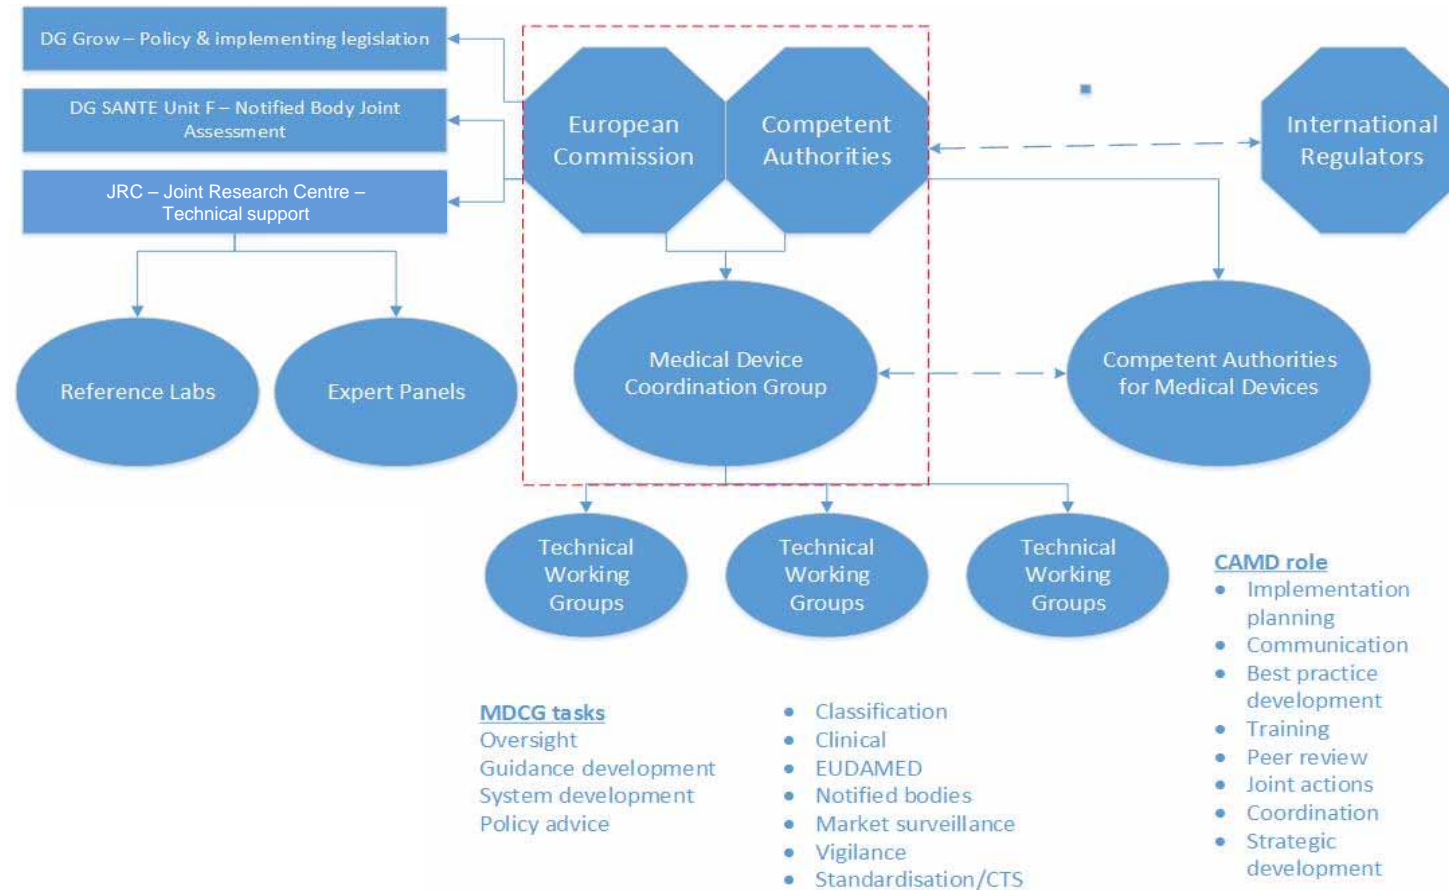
DG Grow – Policy & implementing legislation

DG SANTE Unit F – Notified Body Joint Assessment

JRC – Joint Research Centre – Technical support

European Commission

Competent Authorities

International Regulators

Reference Labs

Expert Panels

Medical Device Coordination Group

Competent Authorities for Medical Devices

Technical Working Groups

Technical Working Groups

Technical Working Groups

CAMD role
- Implementation planning
- Communication
- Best practice development
- Training
- Peer review
- Joint actions
- Coordination
- Strategic development

MDCG tasks
Oversight
Guidance development
System development
Policy advice

- Classification
- Clinical
- EUDAMED
- Notified bodies
- Market surveillance
- Vigilance
- Standardisation/CTS